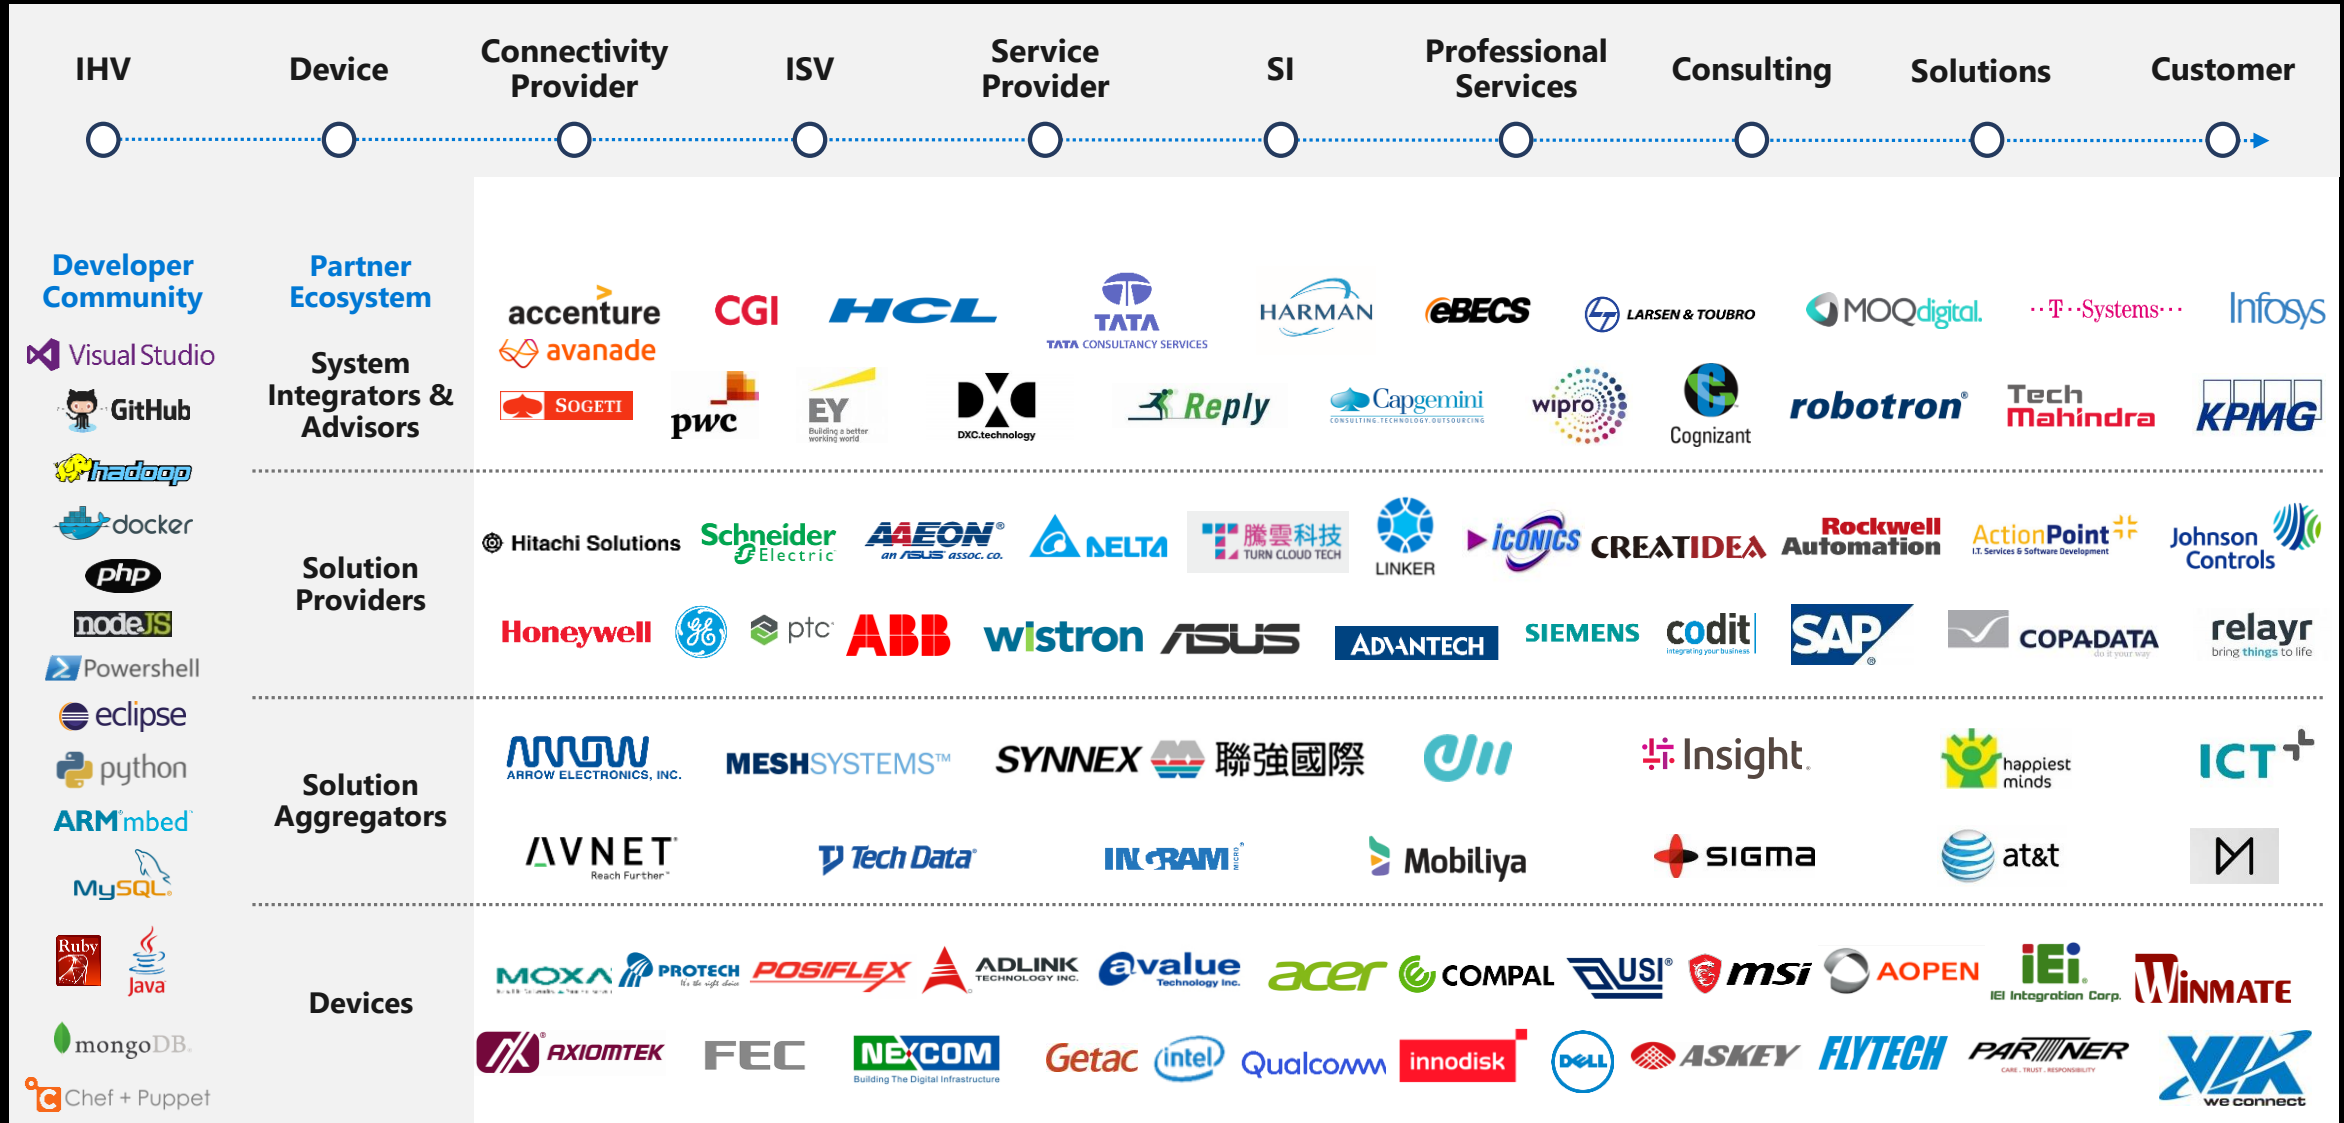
IHV Device Connectivity Provider ISV Service Provider SI Professional Services Consulting Solutions Customer

Developer Community

Visual Studio
GitHub
hadoop
docker
php
nodeJS
Powershell
eclipse
python
ARMmbed
MySQL
Ruby Java
mongoDB
Chef + Puppet

Partner Ecosystem

System Integrators & Advisors

accenture CGI HCL TATA TATA CONSULTANCY SERVICES HARMAN eBECS LARSEN & TOUBRO MOQdigital T-Systems Infosys
avanade
SOGETI pwc EY Building a better working world DXC.technology Reply Capgemini CONSULTING.TECHNOLOGY.OUTSOURCING wipro Cognizant robotron Tech Mahindra KPMG

Solution Providers

Hitachi Solutions Schneider Electric AAEON an ASUS assoc. co. DELTA 騰雲科技 TURN CLOUD TECH LINKER ICONICS CREATIDEA Rockwell Automation ActionPoint I.T. Services & Software Development Johnson Controls
Honeywell GE ptc ABB wistron ASUS ADVANTECH SIEMENS codit integrating your business SAP COPADATA relayr bring things to life

Solution Aggregators

ARROW ELECTRONICS, INC. MESHSYSTEMS™ SYNNEX 聯強國際 Insight happiest minds ICT
AVNET Reach Further Tech Data INGRAM MICRO Mobiliya SIGMA at&t M

Devices

MOXA PROTECH POSIFLEX ADLINK TECHNOLOGY INC. avalue Technology Inc. acer COMPAL USI msi AOPEN IEi IEI Integration Corp. WINMATE
AXIOMTEK FEC NEXCOM Building The Digital Infrastructure Getac intel Qualcomm innodisk DELL ASKEY FLYTECH PARTNER CARE . TRUST . RESPONSIBILITY VIA we connect